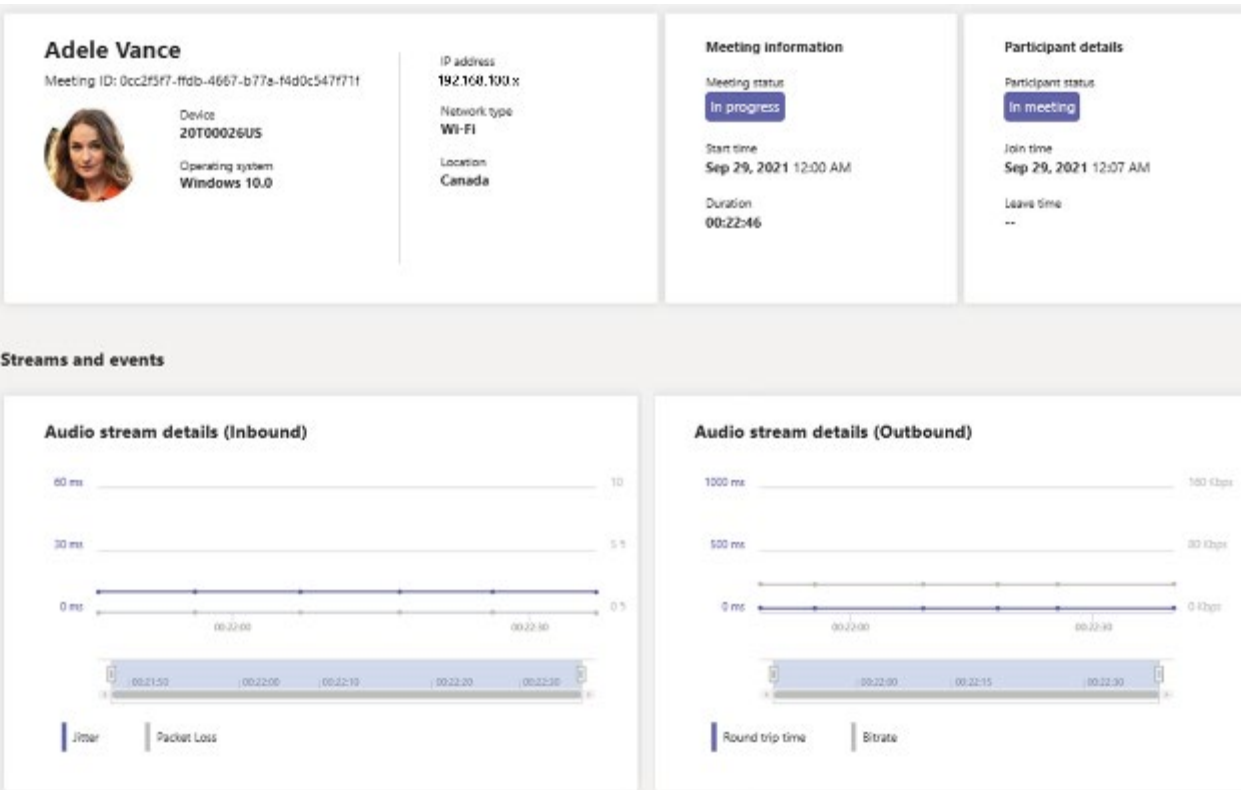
Adele Vance
Meeting ID: 0cc2f5f7-ffdb-4667-b77a-f4d0c547f71f

Device
20T00026US

Operating system
Windows 10.0

IP address
192.168.100.x

Network type
Wi-Fi

Location
Canada

Meeting information

Meeting status
In progress

Start time
Sep 29, 2021 12:00 AM

Duration
00:22:46

Participant details

Participant status
In meeting

Join time
Sep 29, 2021 12:07 AM

Leave time
--

Streams and events

Audio stream details (Inbound)

60 ms
30 ms
0 ms
10
5.5
0.5
00:22:00
00:22:30
00:21:50
00:22:00
00:22:10
00:22:20
00:22:30

Jitter
Packet Loss

Audio stream details (Outbound)

1000 ms
500 ms
0 ms
160 Kbps
80 Kbps
0 Kbps
00:22:00
00:22:30
00:22:00
00:22:15
00:22:30

Round trip time
Bitrate